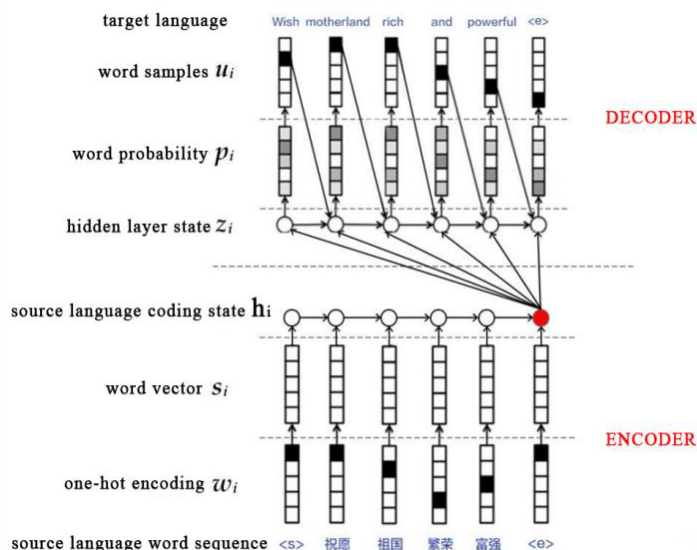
target language
Wish motherland rich and powerful <e>

word samples $u_i$

DECODER

word probability $p_i$

hidden layer state $z_i$

source language coding state $\mathbf{h}_i$

word vector $s_i$

ENCODER

one-hot encoding $w_i$

source language word sequence <s> 祝愿 祖国 繁荣 富强 <e>